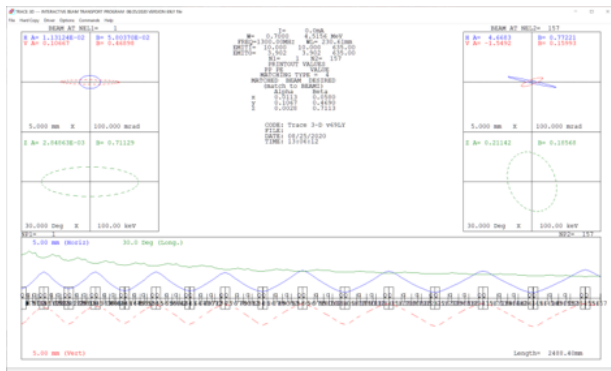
TRACE 3D — INTERACTIVE BEAM TRANSPORT PROGRAM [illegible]

File PrintCopy Show Options Commands Help

BEAM AT NEL1= 1

X A= 1.13124E-02 B= 5.00370E-02
Y A= 0.10667 B= 0.46098

5.000 mm X 100.000 mrad

Z A= 2.04663E-03 B= 0.71129

30.000 Deg Z 100.00 keV

I= 0.0mA
W= 0.7000 4.5156 MeV
FREQ=1300.00MHz WL= 230.61mm
EMITI= 10.000 10.000 435.00
EMITO= 5.902 5.902 435.00
N1= 1 N2= 157
PRINTOUT VALUES
NP IN VALUE
MATCHING TYPE = 4
MATCHED BEAM DESIRED
(match to BEAM1)
Alpha Beta
X 0.0113 0.0500
Y 0.1067 0.4610
Z 0.0020 0.7113

CODE: Trace 3-D v69LY
FILE:
DATE: 10/25/2020
TIME: 13:06:12

BEAM AT NEL2= 157

X A= 4.6683 B= 0.77221
Y A= -1.5492 B= 0.15993

5.000 mm X 100.000 mrad

Z A= 0.21142 B= 0.18568

30.000 Deg Z 100.00 keV

NEL= 1

5.00 mm (Horiz) 30.0 Deg (Long.)

NEL2= 157

5.00 mm (Vert)

Length= 2480.40mm